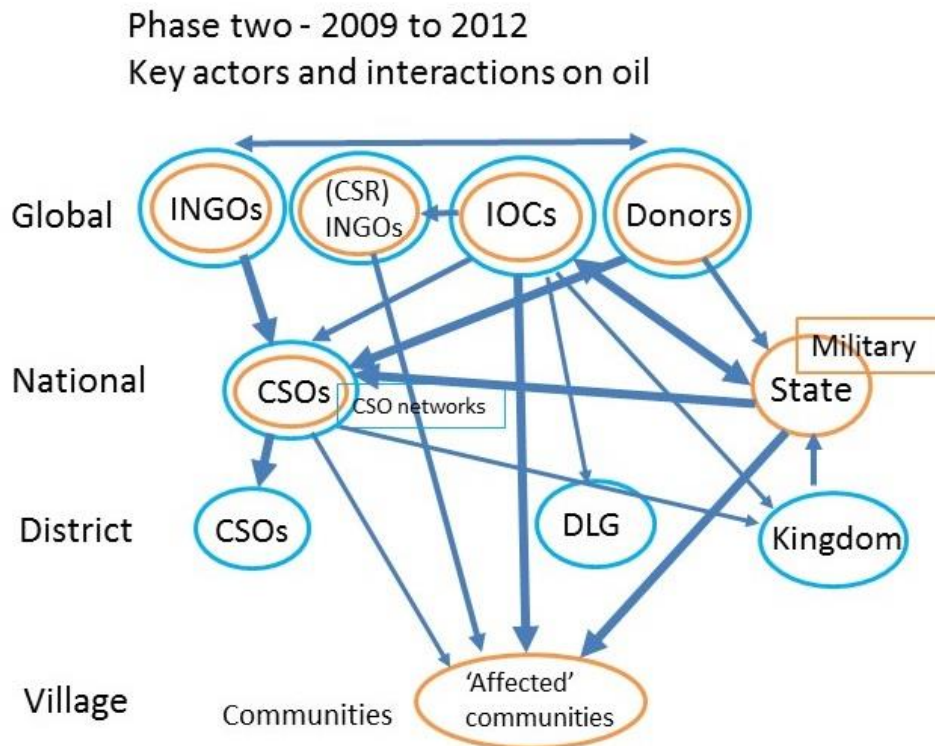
Phase two - 2009 to 2012
Key actors and interactions on oil

Global
INGOs
(CSR) INGOs
IOCs
Donors

National
CSOs
CSO networks
Military
State

District
CSOs
DLG
Kingdom

Village
Communities
'Affected' communities